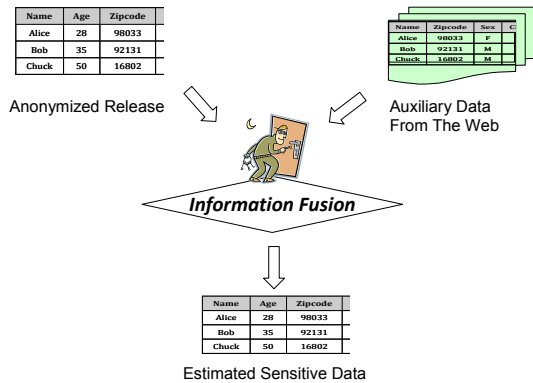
| Name | Age | Zipcode |
|---|---|---|
| Alice | 28 | 98033 |
| Bob | 35 | 92131 |
| Chuck | 50 | 16802 |

Anonymized Release

| Name | Zipcode | Sex | C |
|---|---|---|---|
| Alice | 98033 | F | |
| Bob | 92131 | M | |
| Chuck | 16802 | M | |

Auxiliary Data From The Web

Information Fusion

| Name | Age | Zipcode |
|---|---|---|
| Alice | 28 | 98033 |
| Bob | 35 | 92131 |
| Chuck | 50 | 16802 |

Estimated Sensitive Data